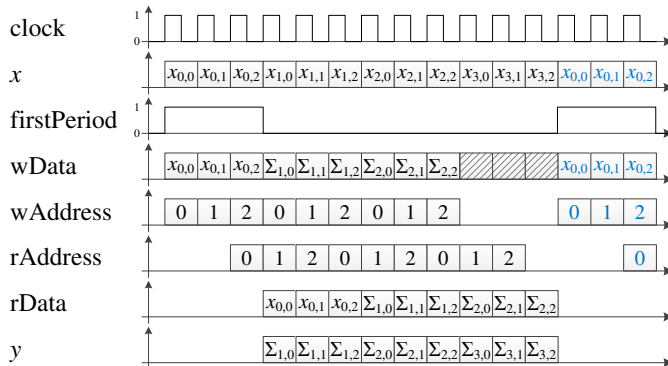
clock
1
0
$x$
$x_{0,0}$ $x_{0,1}$ $x_{0,2}$ $x_{1,0}$ $x_{1,1}$ $x_{1,2}$ $x_{2,0}$ $x_{2,1}$ $x_{2,2}$ $x_{3,0}$ $x_{3,1}$ $x_{3,2}$ $x_{0,0}$ $x_{0,1}$ $x_{0,2}$
firstPeriod
1
0
wData
$x_{0,0}$ $x_{0,1}$ $x_{0,2}$ $\Sigma_{1,0}$ $\Sigma_{1,1}$ $\Sigma_{1,2}$ $\Sigma_{2,0}$ $\Sigma_{2,1}$ $\Sigma_{2,2}$ $x_{0,0}$ $x_{0,1}$ $x_{0,2}$
wAddress
0 1 2 0 1 2 0 1 2 0 1 2
rAddress
0 1 2 0 1 2 0 1 2 0
rData
$x_{0,0}$ $x_{0,1}$ $x_{0,2}$ $\Sigma_{1,0}$ $\Sigma_{1,1}$ $\Sigma_{1,2}$ $\Sigma_{2,0}$ $\Sigma_{2,1}$ $\Sigma_{2,2}$
$y$
$\Sigma_{1,0}$ $\Sigma_{1,1}$ $\Sigma_{1,2}$ $\Sigma_{2,0}$ $\Sigma_{2,1}$ $\Sigma_{2,2}$ $\Sigma_{3,0}$ $\Sigma_{3,1}$ $\Sigma_{3,2}$